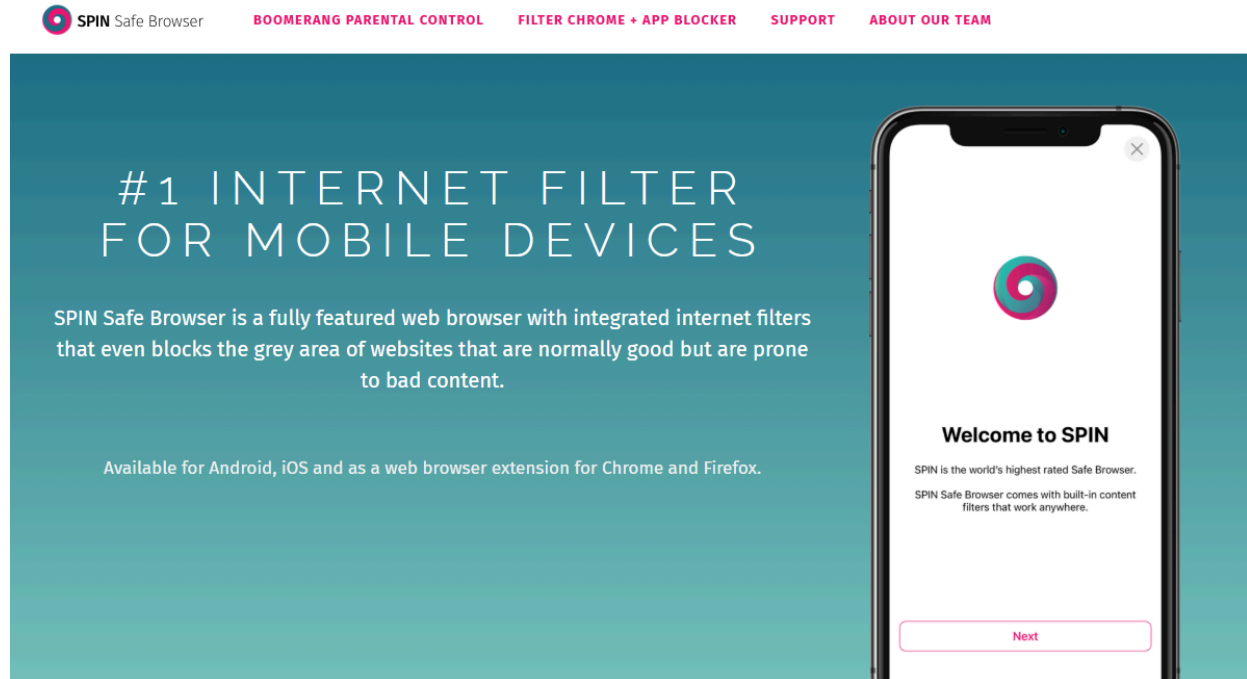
SPIN Safe Browser

BOOMERANG PARENTAL CONTROL

FILTER CHROME + APP BLOCKER

SUPPORT

ABOUT OUR TEAM

#1 INTERNET FILTER FOR MOBILE DEVICES

SPIN Safe Browser is a fully featured web browser with integrated internet filters that even blocks the grey area of websites that are normally good but are prone to bad content.

Available for Android, iOS and as a web browser extension for Chrome and Firefox.

Welcome to SPIN

SPIN is the world's highest rated Safe Browser.

SPIN Safe Browser comes with built-in content filters that work anywhere.

Next